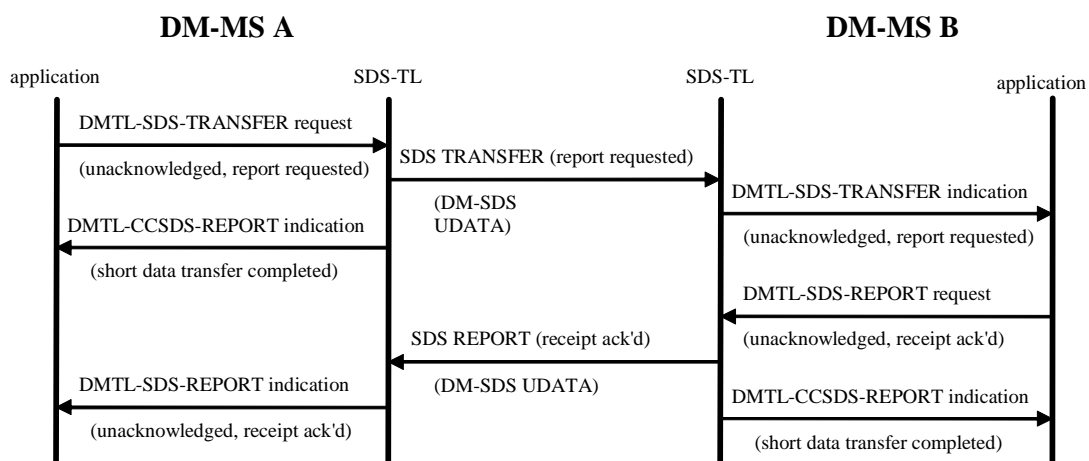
DM-MS A

DM-MS B

application

SDS-TL

SDS-TL

application

DMTL-SDS-TRANSFER request

(unacknowledged, report requested)

SDS TRANSFER (report requested)

(DM-SDS UDATA)

DMTL-SDS-TRANSFER indication

(unacknowledged, report requested)

DMTL-CCSDS-REPORT indication

(short data transfer completed)

DMTL-SDS-REPORT request

(unacknowledged, receipt ack'd)

SDS REPORT (receipt ack'd)

(DM-SDS UDATA)

DMTL-SDS-REPORT indication

(unacknowledged, receipt ack'd)

DMTL-CCSDS-REPORT indication

(short data transfer completed)